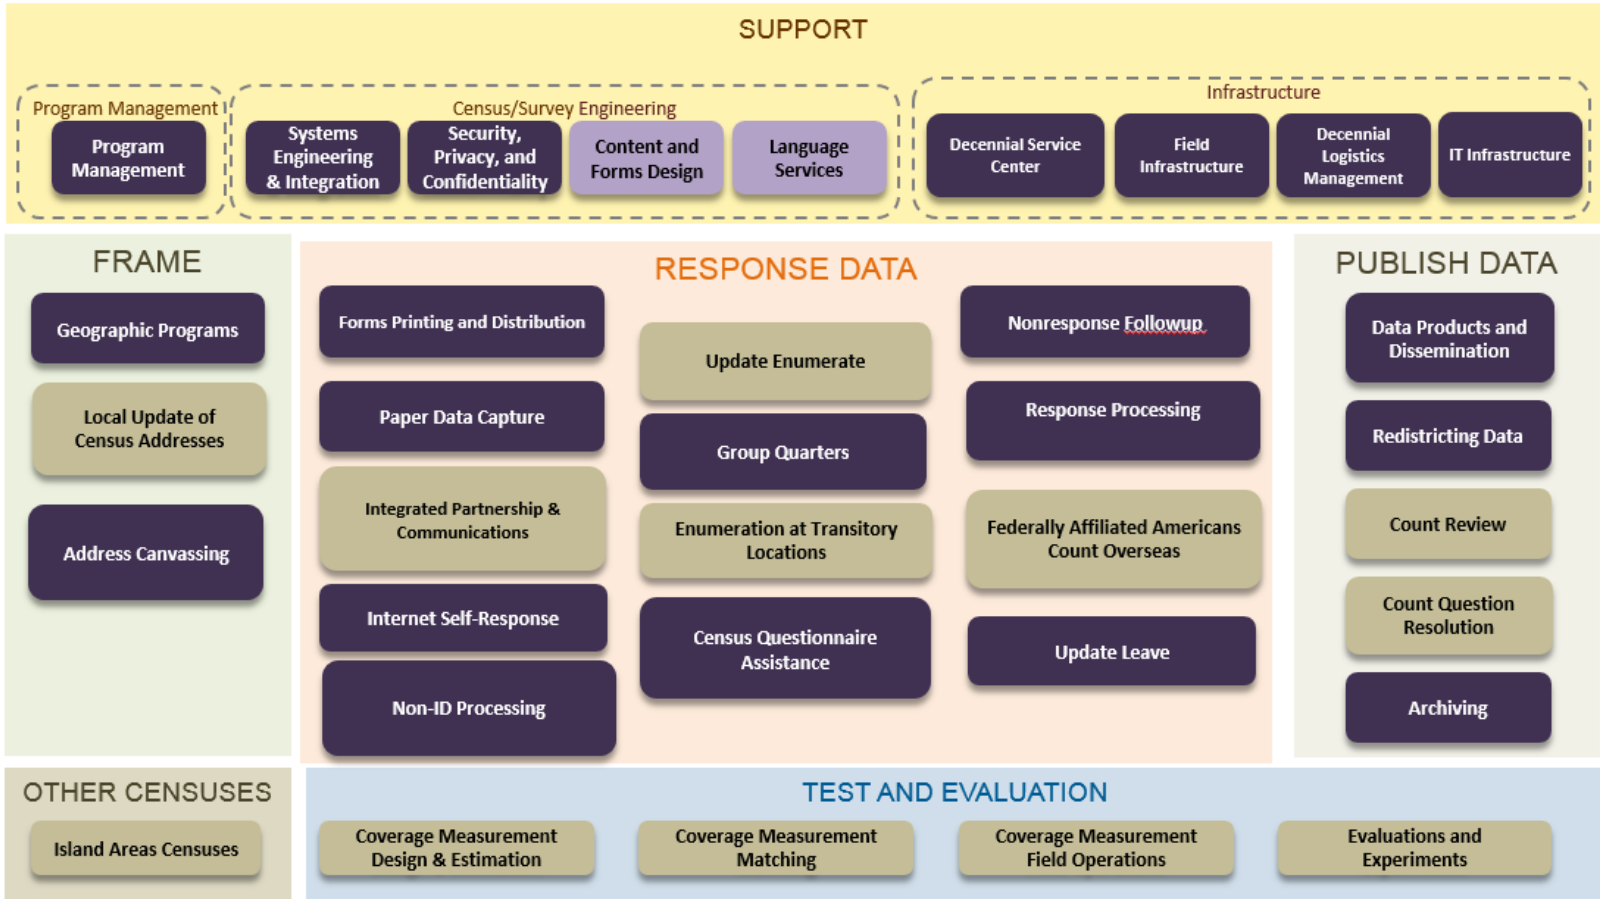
SUPPORT

Program Management

Program Management

Census/Survey Engineering

Systems Engineering & Integration

Security, Privacy, and Confidentiality

Content and Forms Design

Language Services

Infrastructure

Decennial Service Center

Field Infrastructure

Decennial Logistics Management

IT Infrastructure

FRAME

Geographic Programs

Local Update of Census Addresses

Address Canvassing

RESPONSE DATA

Forms Printing and Distribution

Paper Data Capture

Integrated Partnership & Communications

Internet Self-Response

Non-ID Processing

Update Enumerate

Group Quarters

Enumeration at Transitory Locations

Census Questionnaire Assistance

Nonresponse Followup

Response Processing

Federally Affiliated Americans Count Overseas

Update Leave

PUBLISH DATA

Data Products and Dissemination

Redistricting Data

Count Review

Count Question Resolution

Archiving

OTHER CENSUSES

Island Areas Censuses

TEST AND EVALUATION

Coverage Measurement Design & Estimation

Coverage Measurement Matching

Coverage Measurement Field Operations

Evaluations and Experiments